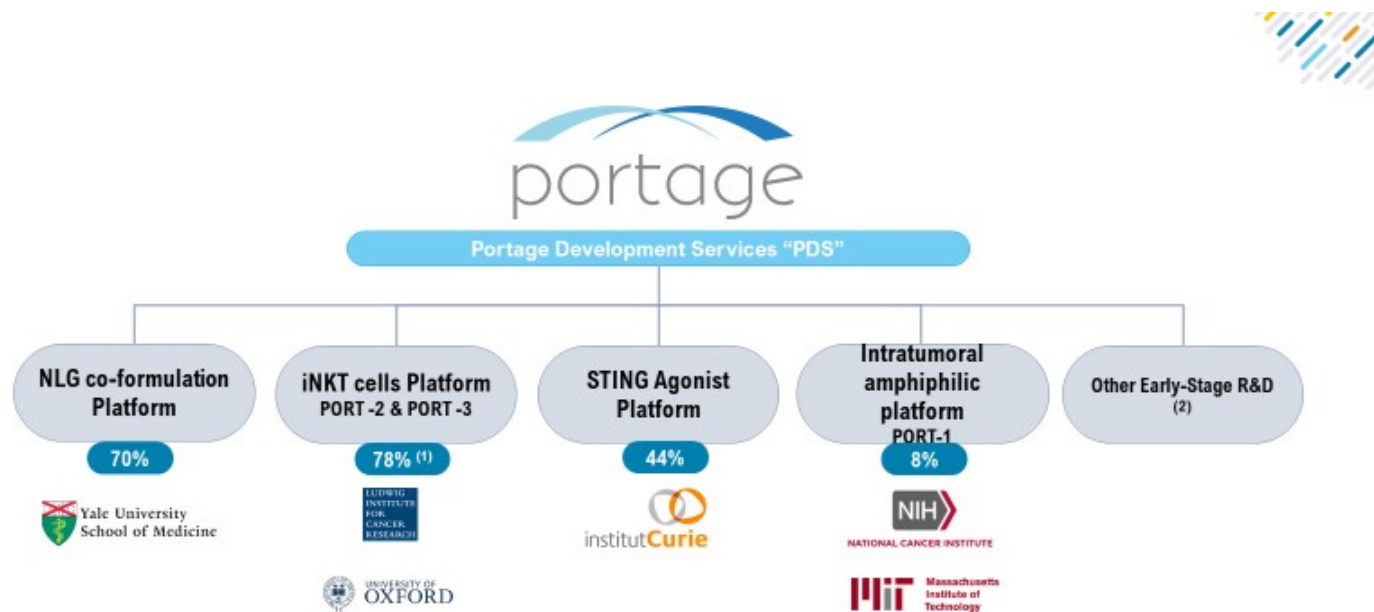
portage

Portage Development Services "PDS"

NLG co-formulation Platform

70%

Yale University School of Medicine

iNKT cells Platform PORT -2 & PORT -3

78% (1)

LUDWIG INSTITUTE FOR CANCER RESEARCH

UNIVERSITY OF OXFORD

STING Agonist Platform

44%

institutCurie

Intratumoral amphiphilic platform PORT-1

8%

NIH NATIONAL CANCER INSTITUTE

MIT Massachusetts Institute of Technology

Other Early-Stage R&D (2)